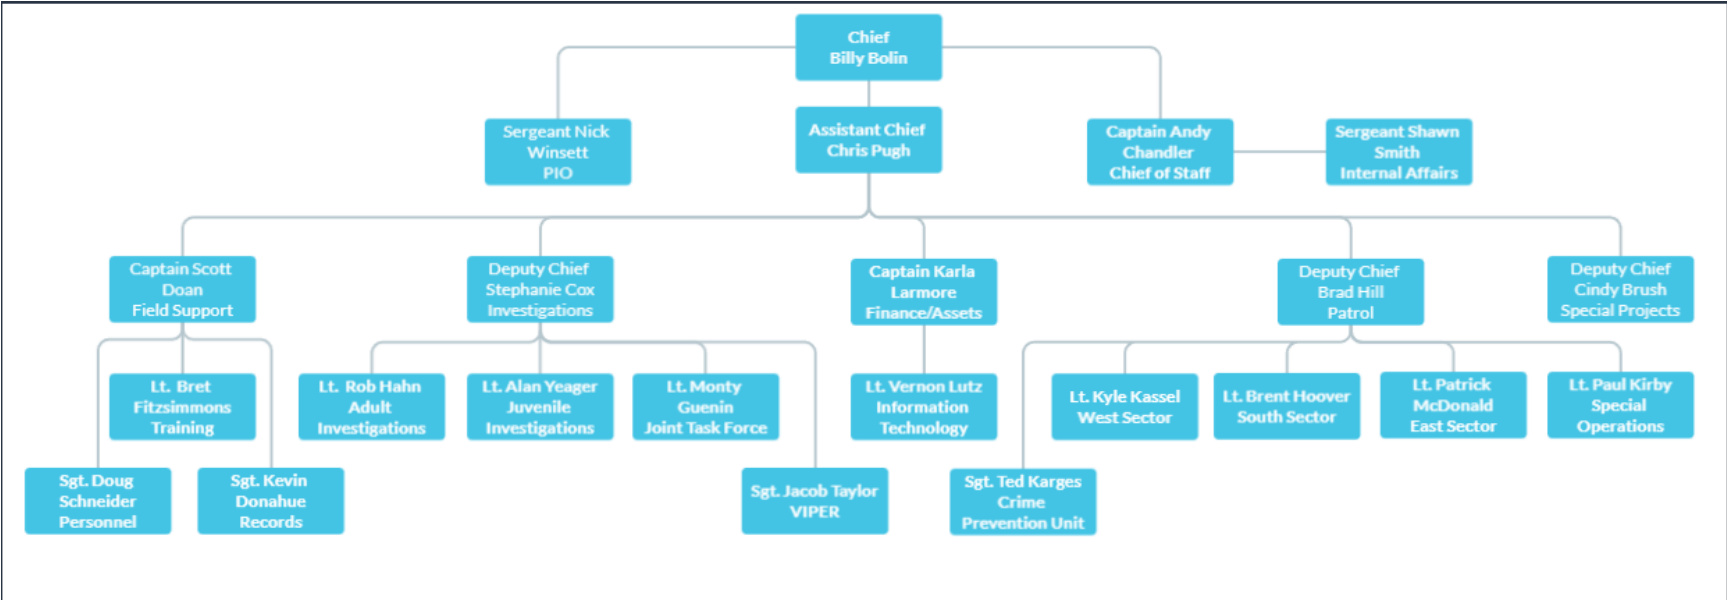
Chief
Billy Bolin

Sergeant Nick
Winsett
PIO

Assistant Chief
Chris Pugh

Captain Andy
Chandler
Chief of Staff

Sergeant Shawn
Smith
Internal Affairs

Captain Scott
Doan
Field Support

Deputy Chief
Stephanie Cox
Investigations

Captain Karla
Larmore
Finance/Assets

Deputy Chief
Brad Hill
Patrol

Deputy Chief
Cindy Brush
Special Projects

Lt. Bret
Fitzsimmons
Training

Lt. Rob Hahn
Adult
Investigations

Lt. Alan Yeager
Juvenile
Investigations

Lt. Monty
Guenin
Joint Task Force

Lt. Vernon Lutz
Information
Technology

Lt. Kyle Kassel
West Sector

Lt. Brent Hoover
South Sector

Lt. Patrick
McDonald
East Sector

Lt. Paul Kirby
Special
Operations

Sgt. Doug
Schneider
Personnel

Sgt. Kevin
Donahue
Records

Sgt. Jacob Taylor
VIPER

Sgt. Ted Karges
Crime
Prevention Unit